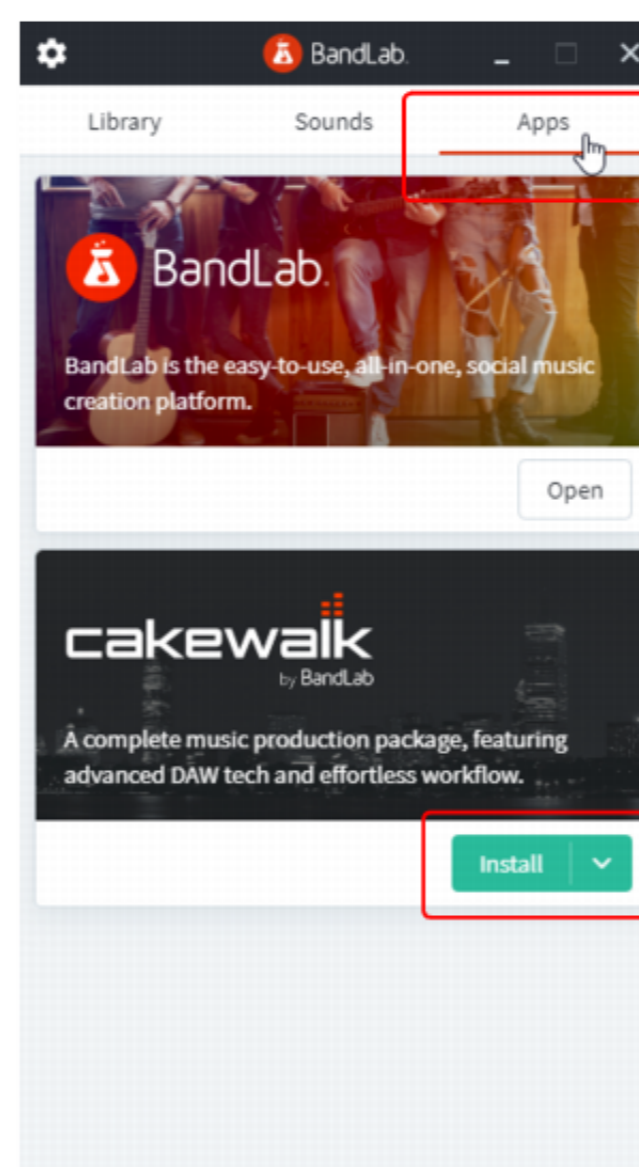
BandLab

Library

Sounds

Apps

BandLab

BandLab is the easy-to-use, all-in-one, social music creation platform.

Open

cakewalk

by BandLab

A complete music production package, featuring advanced DAW tech and effortless workflow.

Install